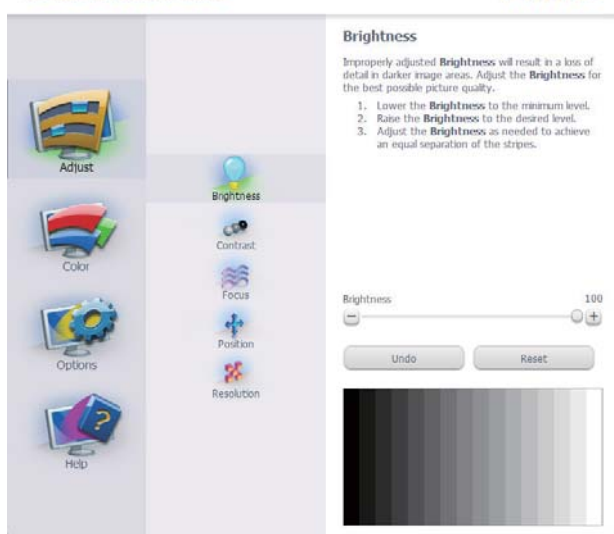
Adjust

Color

Options

Help

Brightness

Contrast

Focus

Position

Resolution

Brightness

Improperly adjusted Brightness will result in a loss of detail in darker image areas. Adjust the Brightness for the best possible picture quality.

1. Lower the Brightness to the minimum level.
2. Raise the Brightness to the desired level.
3. Adjust the Brightness as needed to achieve an equal separation of the stripes.

Brightness 100

Undo Reset